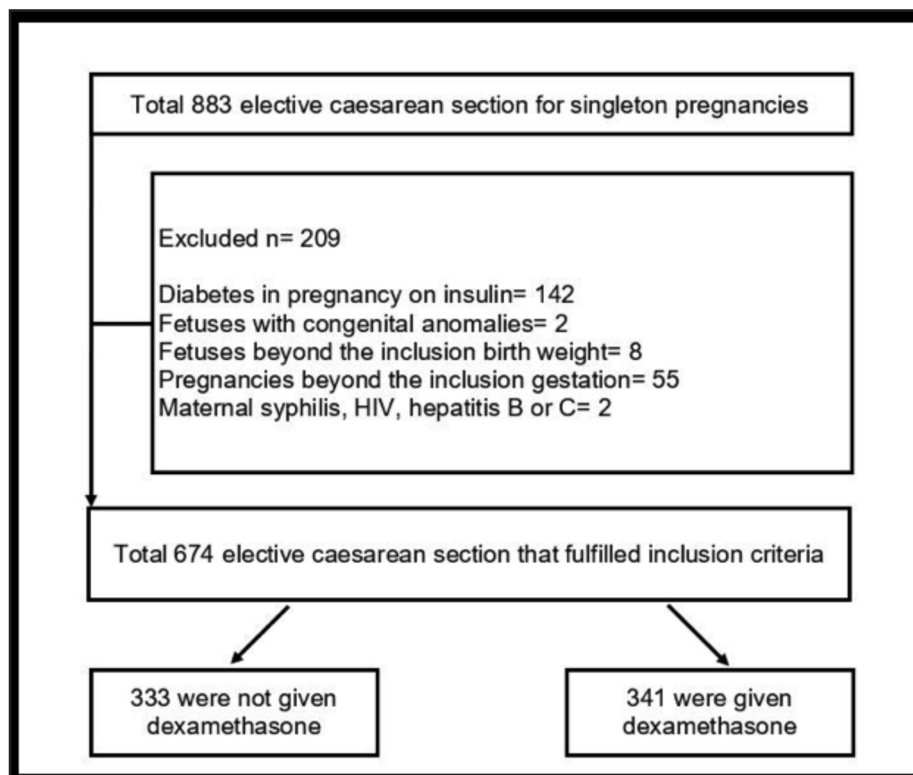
Total 883 elective caesarean section for singleton pregnancies

Excluded n= 209

Diabetes in pregnancy on insulin= 142
Fetuses with congenital anomalies= 2
Fetuses beyond the inclusion birth weight= 8
Pregnancies beyond the inclusion gestation= 55
Maternal syphilis, HIV, hepatitis B or C= 2

Total 674 elective caesarean section that fulfilled inclusion criteria

333 were not given dexamethasone

341 were given dexamethasone